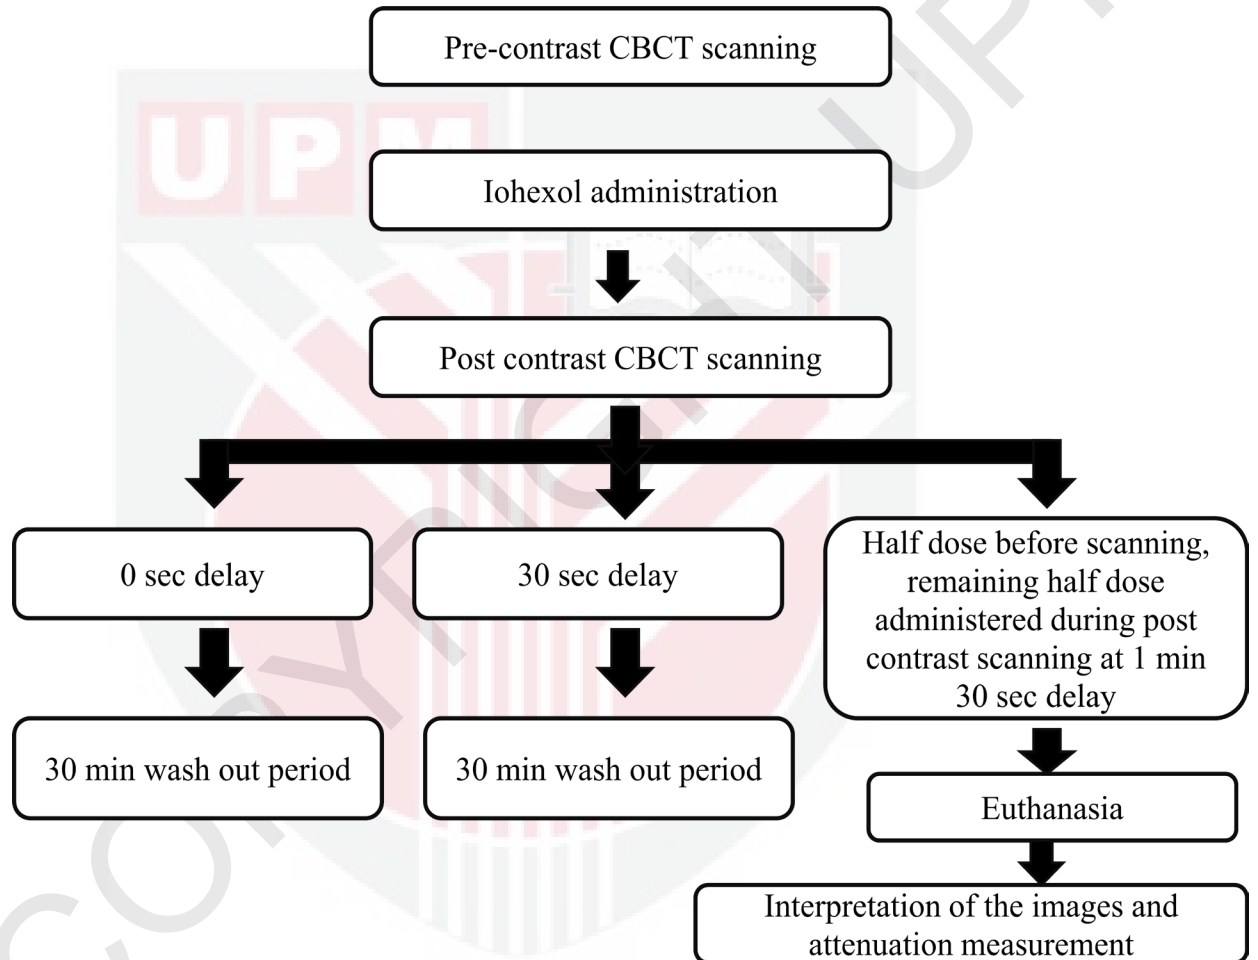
Pre-contrast CBCT scanning

UPM

Iohexol administration

Post contrast CBCT scanning

0 sec delay

30 sec delay

Half dose before scanning, remaining half dose administered during post contrast scanning at 1 min 30 sec delay

30 min wash out period

30 min wash out period

Euthanasia

Interpretation of the images and attenuation measurement

COPYRIGHT UPM